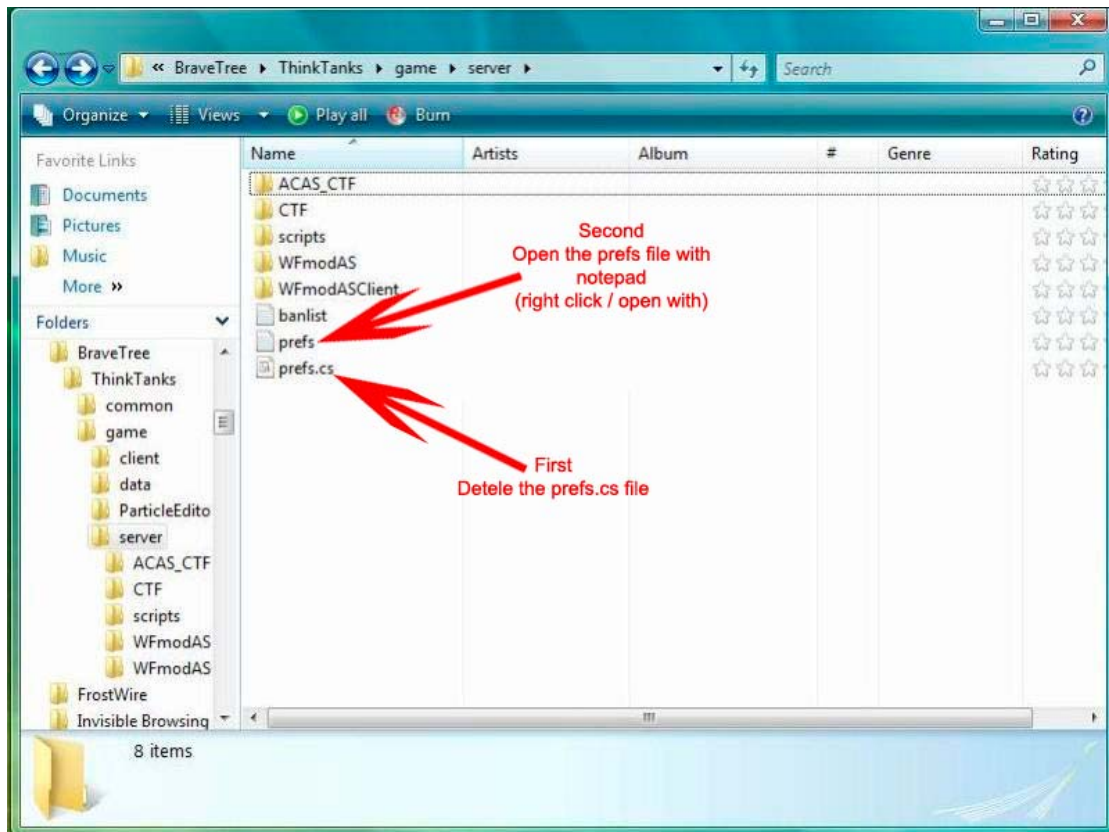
« BraveTree ▸ ThinkTanks ▸ game ▸ server ▸

Search

Organize ▾ Views ▾ Play all Burn

Favorite Links
Documents
Pictures
Music
More »

Folders
BraveTree
ThinkTanks
common
game
client
data
ParticleEdito
server
ACAS_CTF
CTF
scripts
WFmodAS
WFmodAS
FrostWire
Invisible Browsing

| Name | Artists | Album | # | Genre | Rating |
|---|---|---|---|---|---|
| ACAS_CTF | | | | | |
| CTF | | | | | |
| scripts | | | | | |
| WFmodAS | | | | | |
| WFmodASClient | | | | | |
| banlist | | | | | |
| prefs | | | | | |
| prefs.cs | | | | | |

Second
Open the prefs file with notepad
(right click / open with)

First
Detele the prefs.cs file

8 items